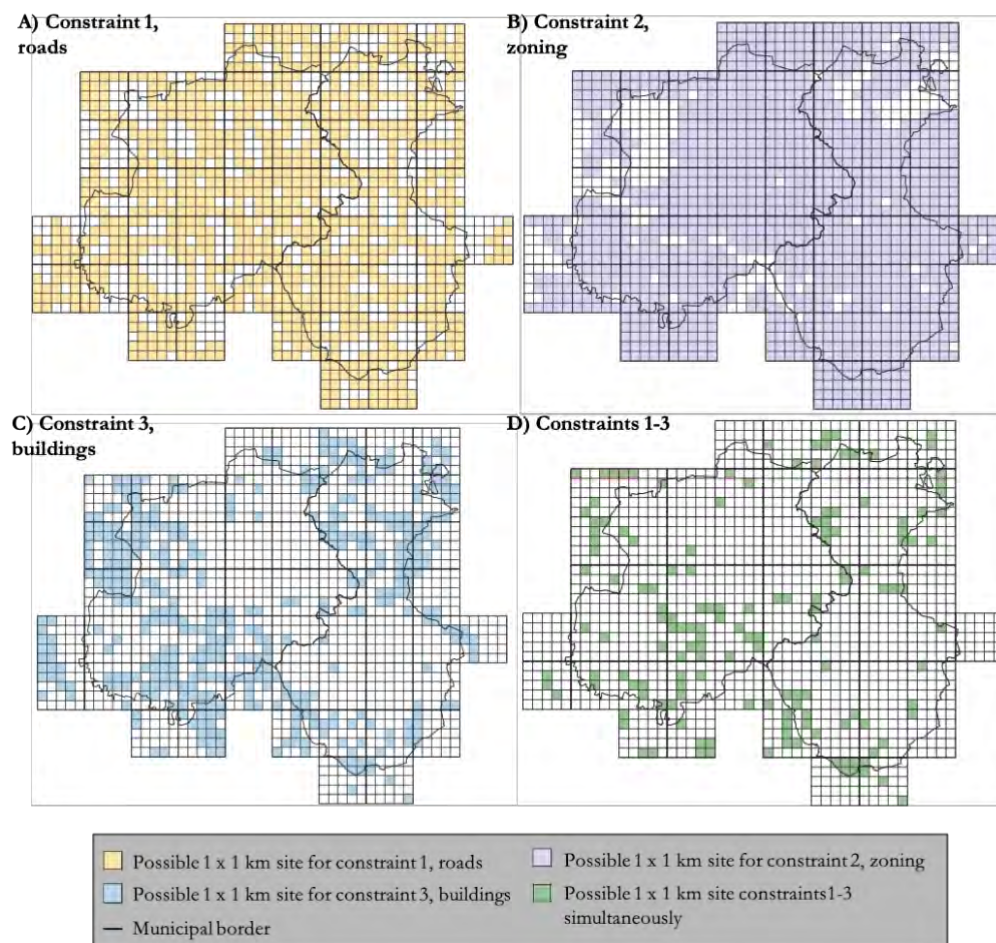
A) Constraint 1, roads

B) Constraint 2, zoning

C) Constraint 3, buildings

D) Constraints 1-3

Possible 1 x 1 km site for constraint 1, roads
Possible 1 x 1 km site for constraint 2, zoning
Possible 1 x 1 km site for constraint 3, buildings
Possible 1 x 1 km site constraints1-3 simultaneously
Municipal border